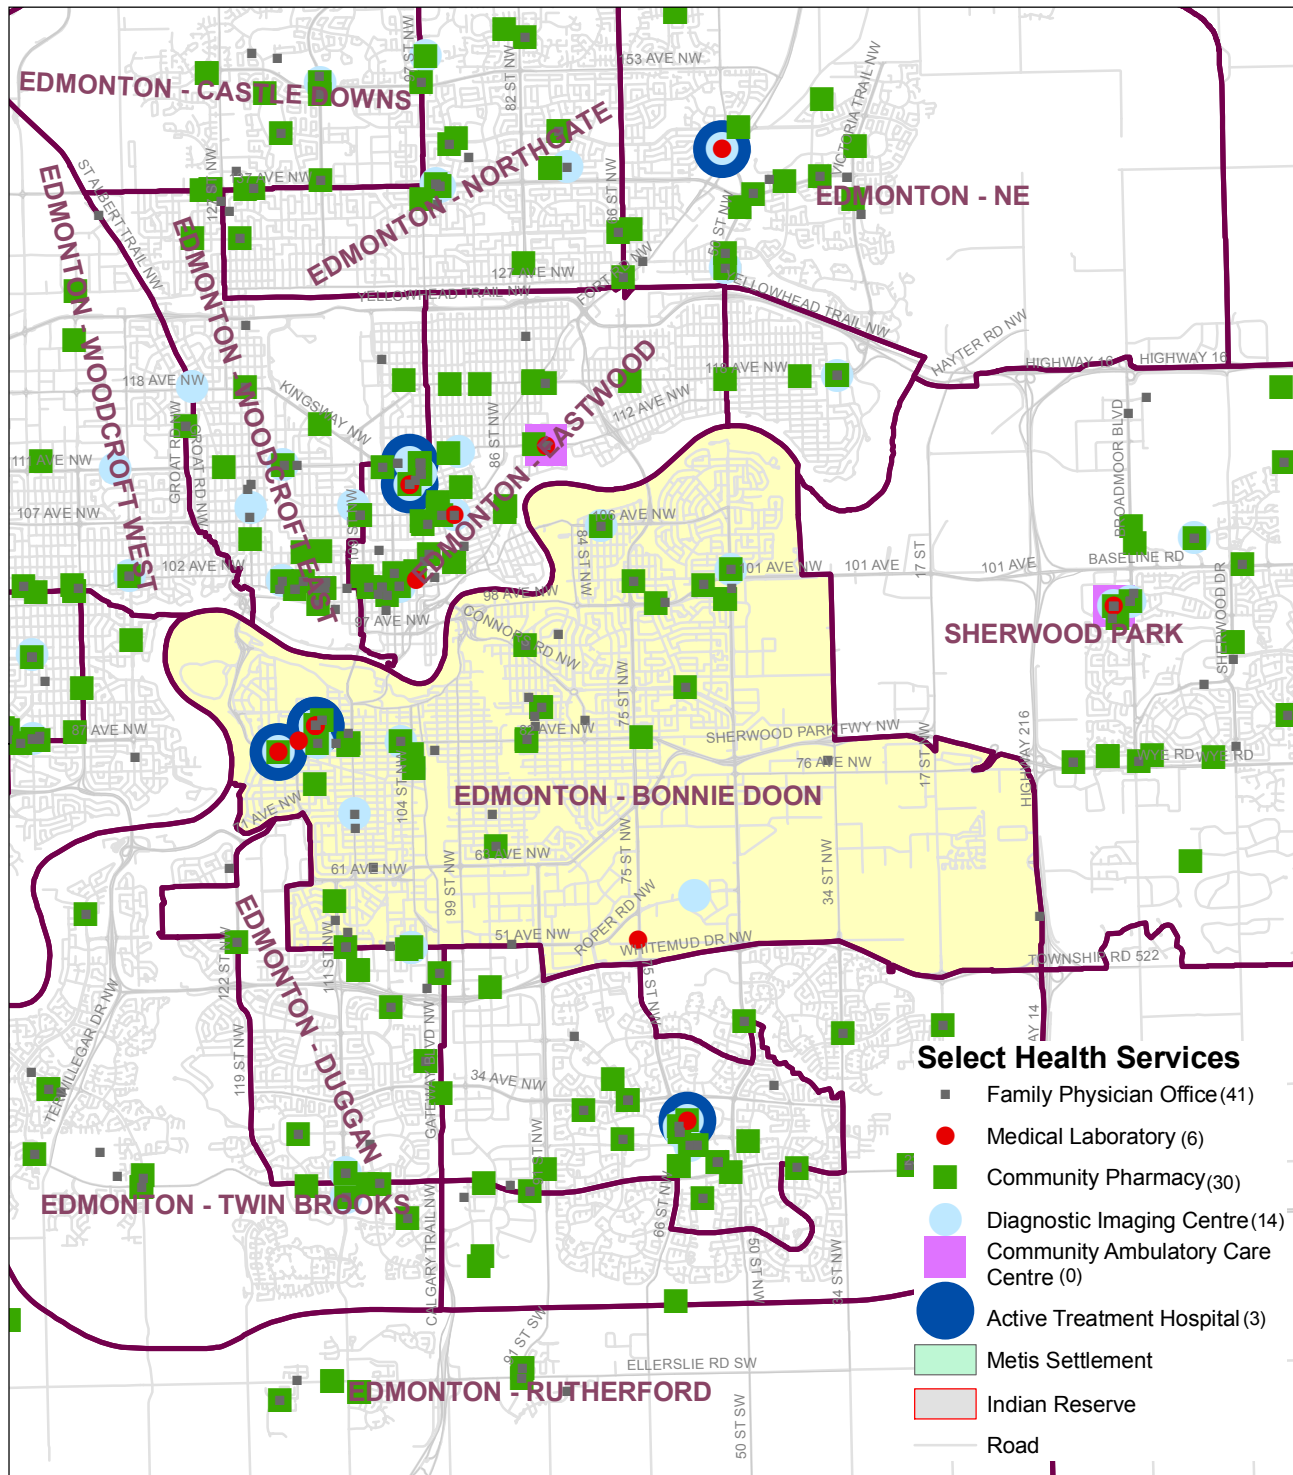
EDMONTON - CASTLE DOWNS
EDMONTON - NORTHGATE
EDMONTON - NE
EDMONTON - WOODCROFT WEST
EDMONTON - WOODCROFT EAST
EDMONTON - EASTWOOD
SHERWOOD PARK
EDMONTON - BONNIE DOON
EDMONTON - DUGGAN
EDMONTON - TWIN BROOKS
EDMONTON - RUTHERFORD

153 AVE NW
82 ST NW
97 ST NW
VICTORIA TRAIL NW
ST ALBERT TRAIL NW
127 AVE NW
YELLOWHEAD TRAIL NW
FORT RD NW
YELLOWHEAD TRAIL NW
HAYTER RD NW
HIGHWAY 16
HIGHWAY 16
118 AVE NW
KINGSWAY NW
GROAT RD NW
112 AVE NW
86 ST NW
107 AVE NW
102 AVE NW
106 AVE NW
84 ST NW
101 AVE NW
101 AVE
17 ST
101 AVE
BROADMOOR BLVD
BASELINE RD
SHERWOOD DR
98 AVE NW
97 AVE NW
CONNORS RD NW
75 ST NW
SHERWOOD PARK FWY NW
76 AVE NW
17 ST NW
HIGHWAY 216
WYE RD
104 ST NW
61 AVE NW
63 AVE NW
99 ST NW
75 ST NW
ROPER RD NW
34 ST NW
51 AVE NW
WHITEMUD DR NW
TOWNSHIP RD 522
122 ST NW
111 ST NW
119 ST NW
TERWILLEGAR DR NW
GATEWAY BLVD NW
34 AVE NW
66 ST NW
50 ST NW
34 ST NW
CALGARY TRAIL NW
91 ST SW
ELLERSLIE RD SW
50 ST SW

Select Health Services
Family Physician Office (41)
Medical Laboratory (6)
Community Pharmacy (30)
Diagnostic Imaging Centre (14)
Community Ambulatory Care Centre (0)
Active Treatment Hospital (3)
Metis Settlement
Indian Reserve
Road